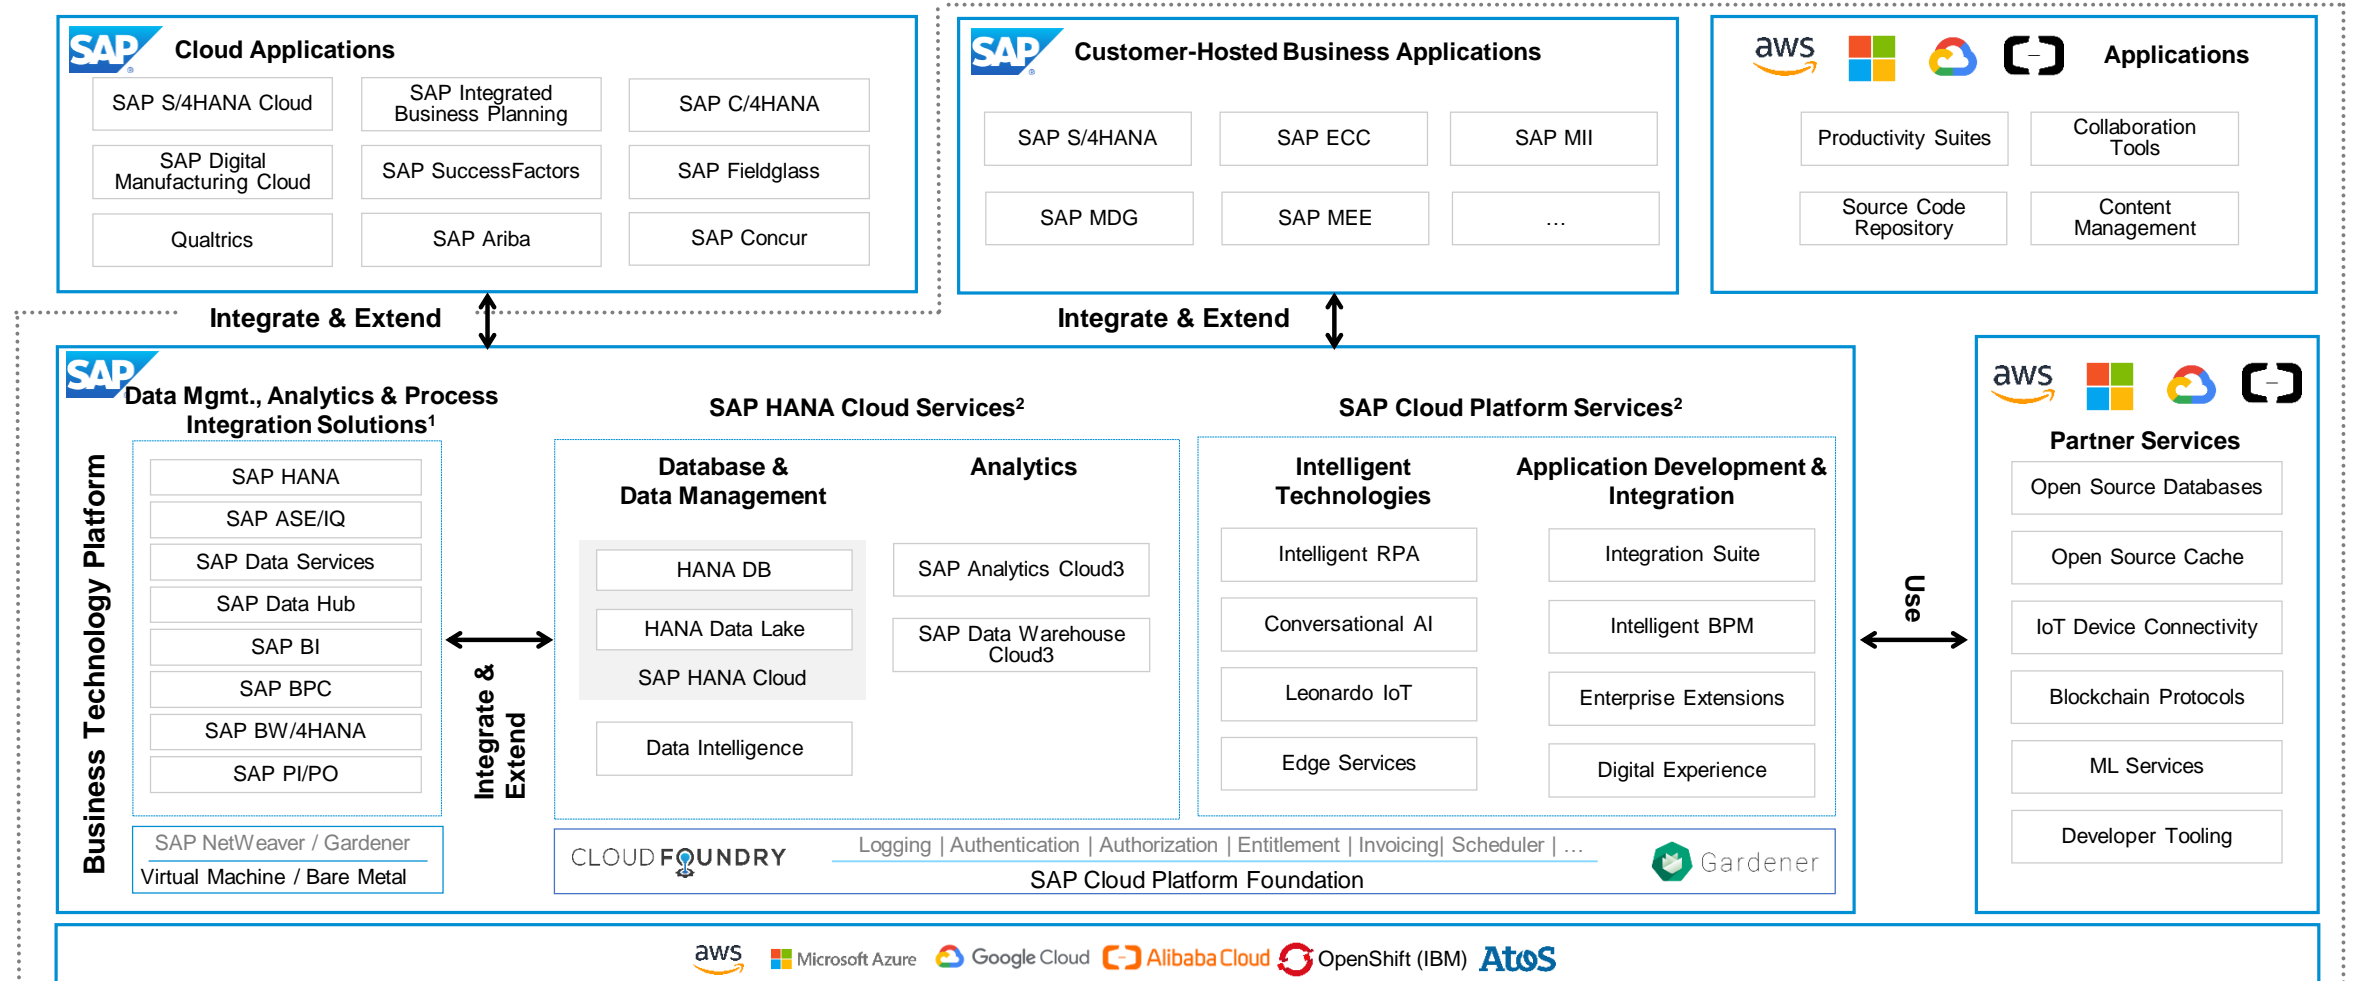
SAP Cloud Applications

SAP S/4HANA Cloud
SAP Integrated Business Planning
SAP C/4HANA
SAP Digital Manufacturing Cloud
SAP SuccessFactors
SAP Fieldglass
Qualtrics
SAP Ariba
SAP Concur

SAP Customer-Hosted Business Applications

SAP S/4HANA
SAP ECC
SAP MII
SAP MDG
SAP MEE
...

aws Applications

Productivity Suites
Collaboration Tools
Source Code Repository
Content Management

Integrate & Extend

Integrate & Extend

SAP Data Mgmt., Analytics & Process Integration Solutions¹

Business Technology Platform

SAP HANA
SAP ASE/IQ
SAP Data Services
SAP Data Hub
SAP BI
SAP BPC
SAP BW/4HANA
SAP PI/PO

SAP NetWeaver / Gardener
Virtual Machine / Bare Metal

Integrate & Extend

SAP HANA Cloud Services²

Database & Data Management
Analytics

HANA DB
HANA Data Lake
SAP HANA Cloud
Data Intelligence

SAP Analytics Cloud3
SAP Data Warehouse Cloud3

SAP Cloud Platform Services²

Intelligent Technologies
Application Development & Integration

Intelligent RPA
Conversational AI
Leonardo IoT
Edge Services

Integration Suite
Intelligent BPM
Enterprise Extensions
Digital Experience

CLOUD FOUNDRY
Logging | Authentication | Authorization | Entitlement | Invoicing| Scheduler | ...
Gardener
SAP Cloud Platform Foundation

Use

aws
Partner Services

Open Source Databases
Open Source Cache
IoT Device Connectivity
Blockchain Protocols
ML Services
Developer Tooling

aws Microsoft Azure Google Cloud Alibaba Cloud OpenShift (IBM) Atos